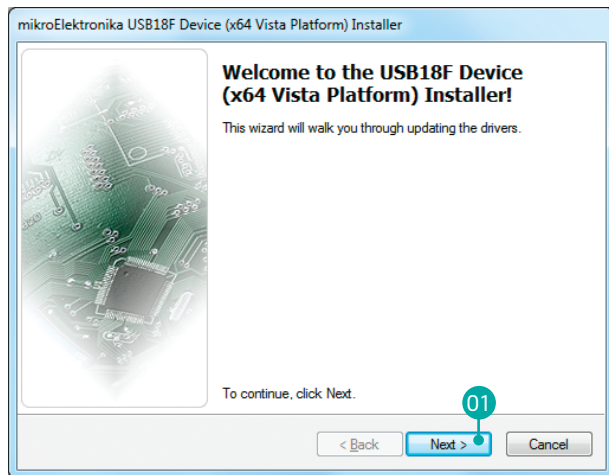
mikroElektronika USB18F Device (x64 Vista Platform) Installer

Welcome to the USB18F Device (x64 Vista Platform) Installer!

This wizard will walk you through updating the drivers.

To continue, click Next.

01

< Back

Next >

Cancel